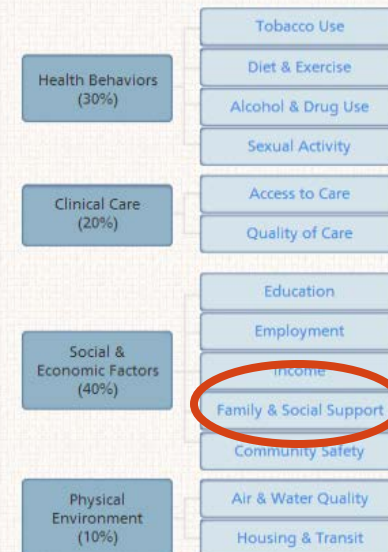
Health Behaviors (30%)

Tobacco Use

Diet & Exercise

Alcohol & Drug Use

Sexual Activity

Clinical Care (20%)

Access to Care

Quality of Care

Social & Economic Factors (40%)

Education

Employment

Income

Family & Social Support

Community Safety

Physical Environment (10%)

Air & Water Quality

Housing & Transit